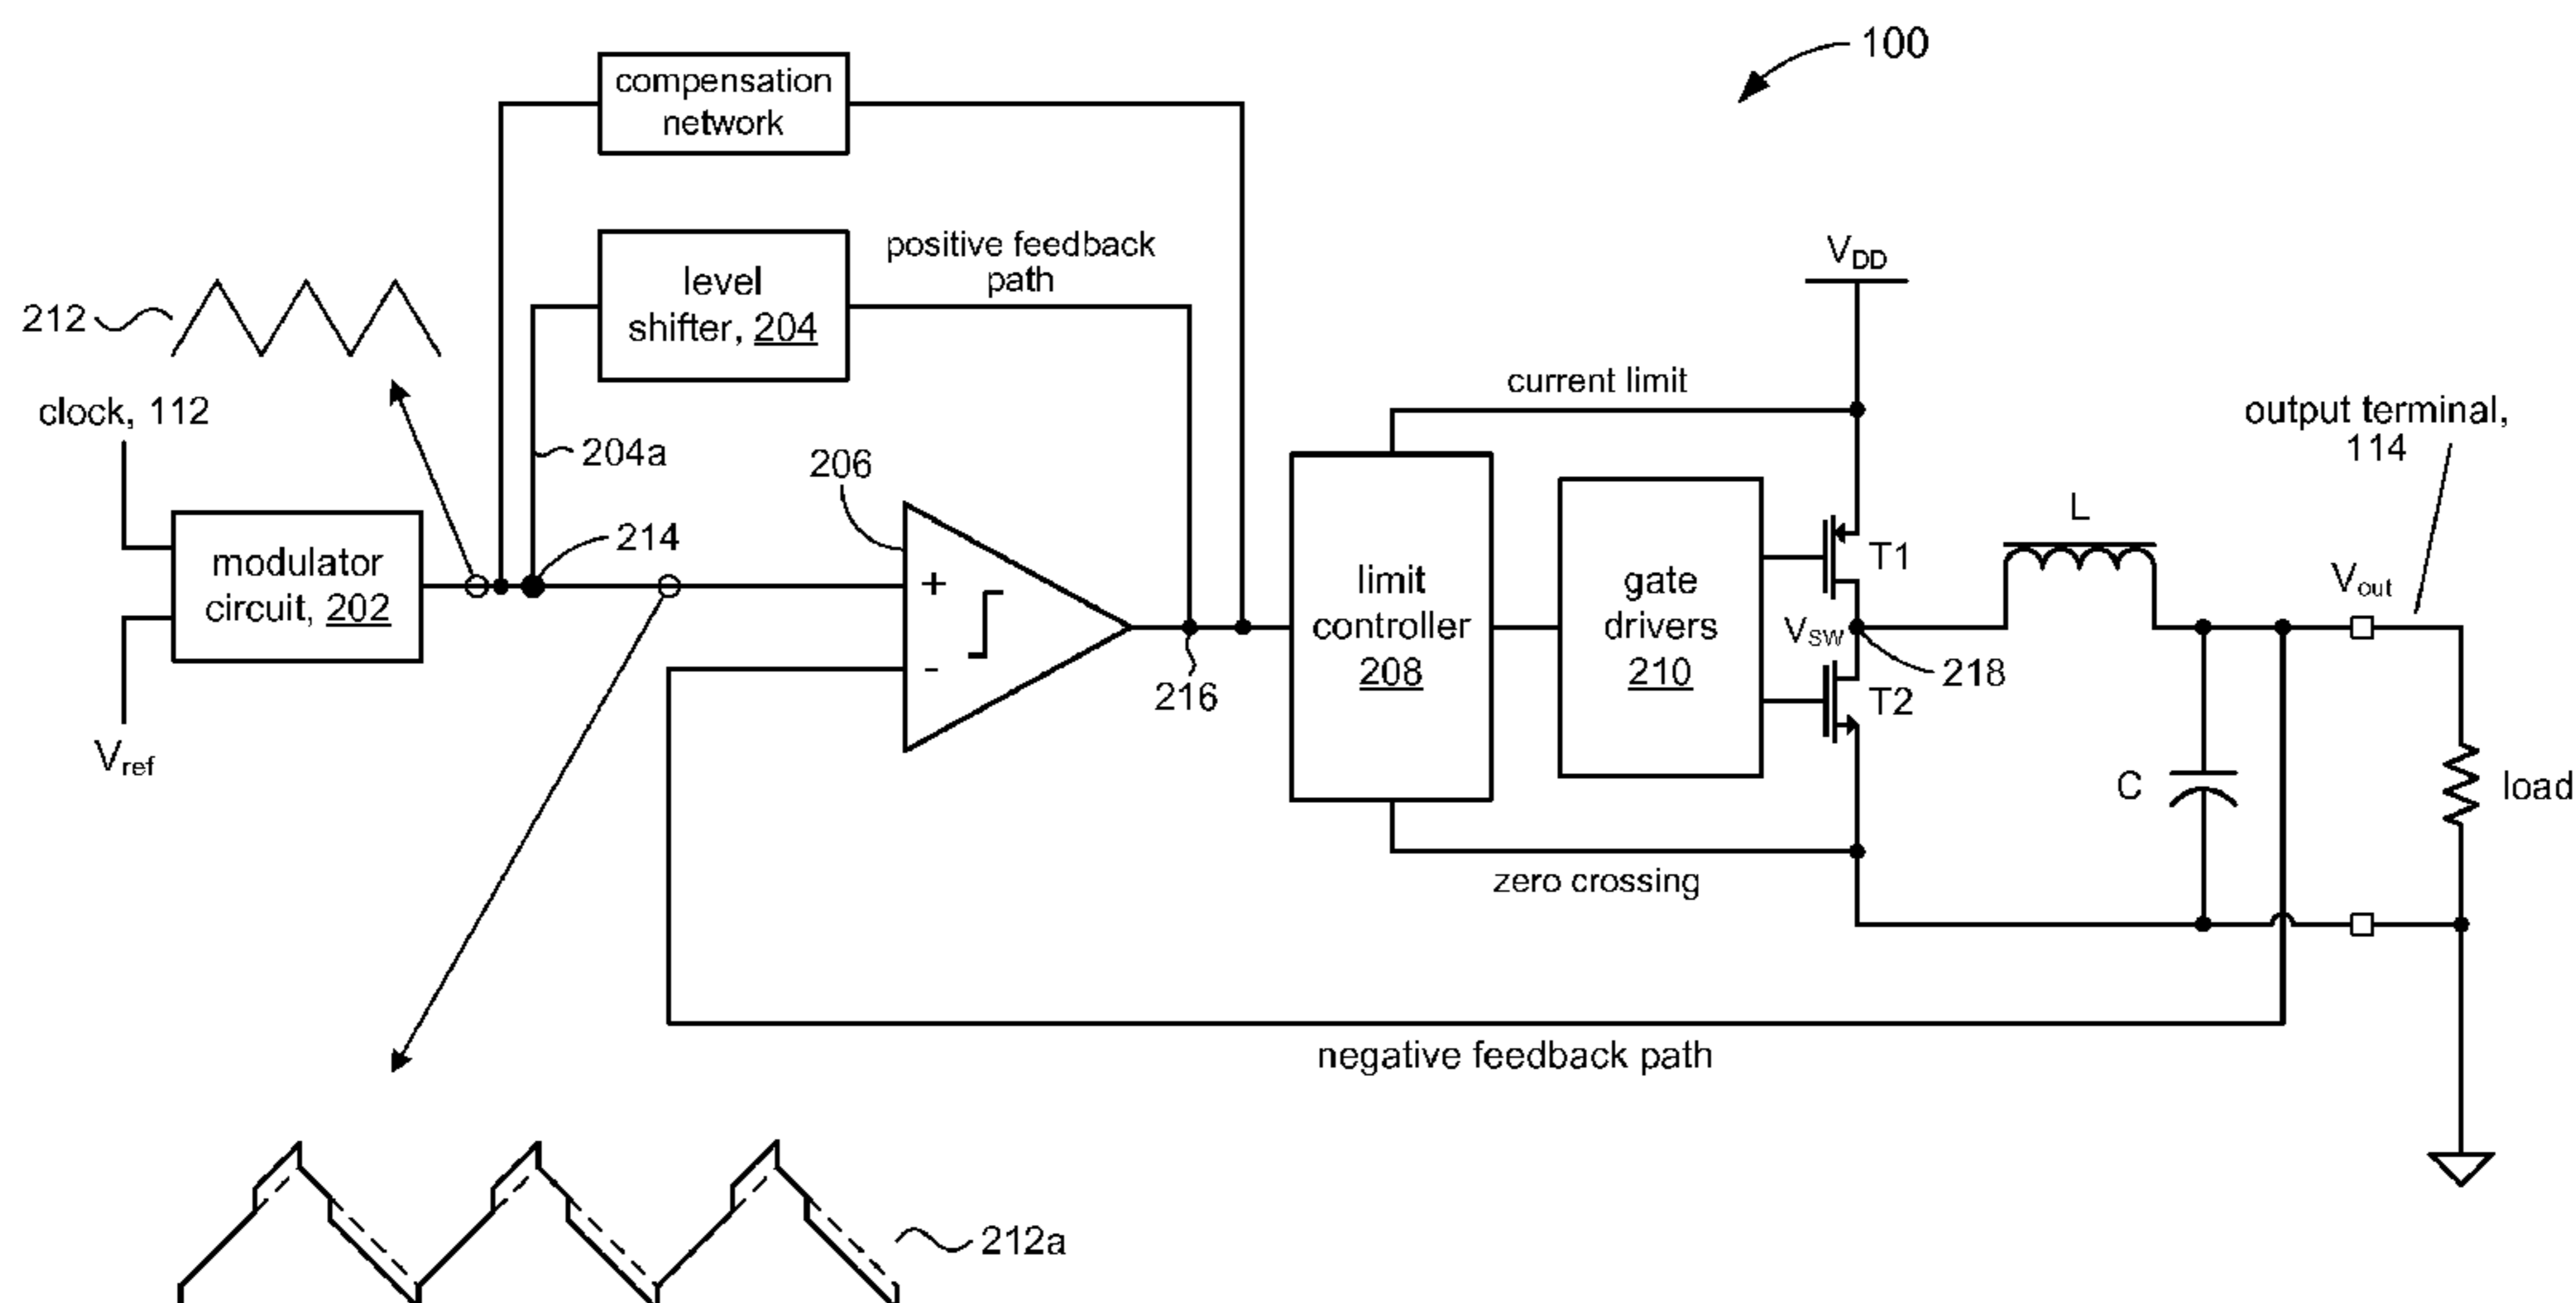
100

compensation network

level shifter, 204

positive feedback path

212

clock, 112

204a

206

214

modulator circuit, 202

$V_{ref}$

+

-

216

$V_{DD}$

current limit

limit controller 208

gate drivers 210

T1

$V_{SW}$

218

T2

L

output terminal, 114

$V_{out}$

C

load

zero crossing

negative feedback path

212a